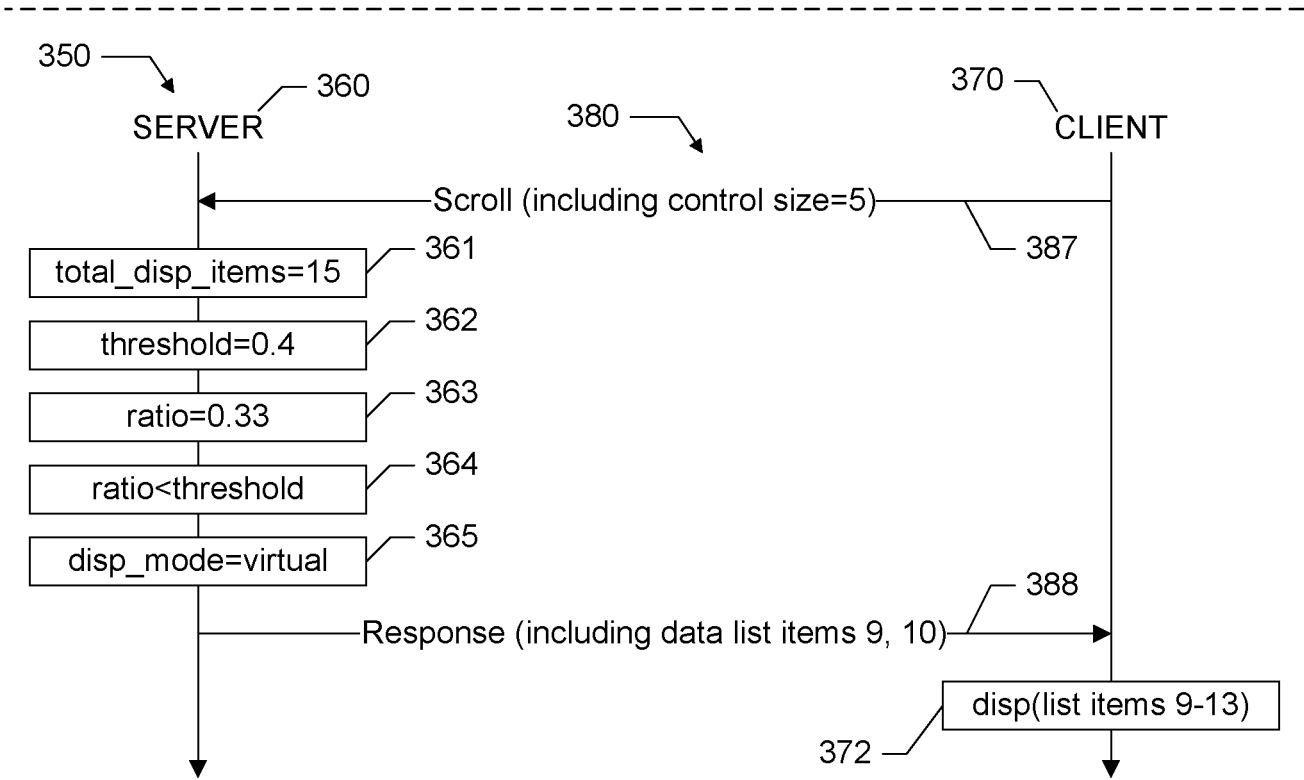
350

SERVER 360

380

370

CLIENT

Scroll (including control size=5)

387

total_disp_items=15 361

threshold=0.4 362

ratio=0.33 363

ratio<threshold 364

disp_mode=virtual 365

388

Response (including data list items 9, 10)

disp(list items 9-13)

372